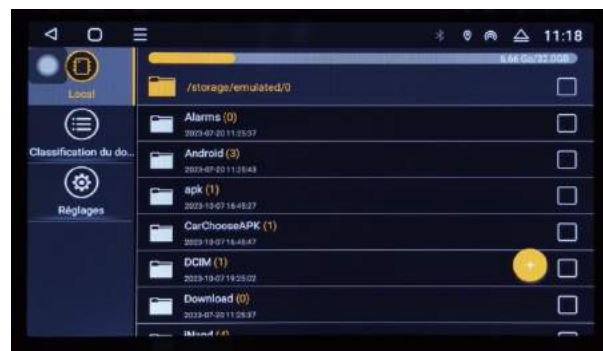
11:18

6.66 Go/32.0GB

Local

Classification du do...

Réglages

/storage/emulated/0

Alarms (0)
2023-07-20 11:25:37

Android (3)
2023-07-20 11:25:43

apk (1)
2023-10-07 16:45:27

CarChooseAPK (1)
2023-10-07 16:45:47

DCIM (1)
2023-10-07 19:25:02

Download (0)
2023-07-20 11:25:37

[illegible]